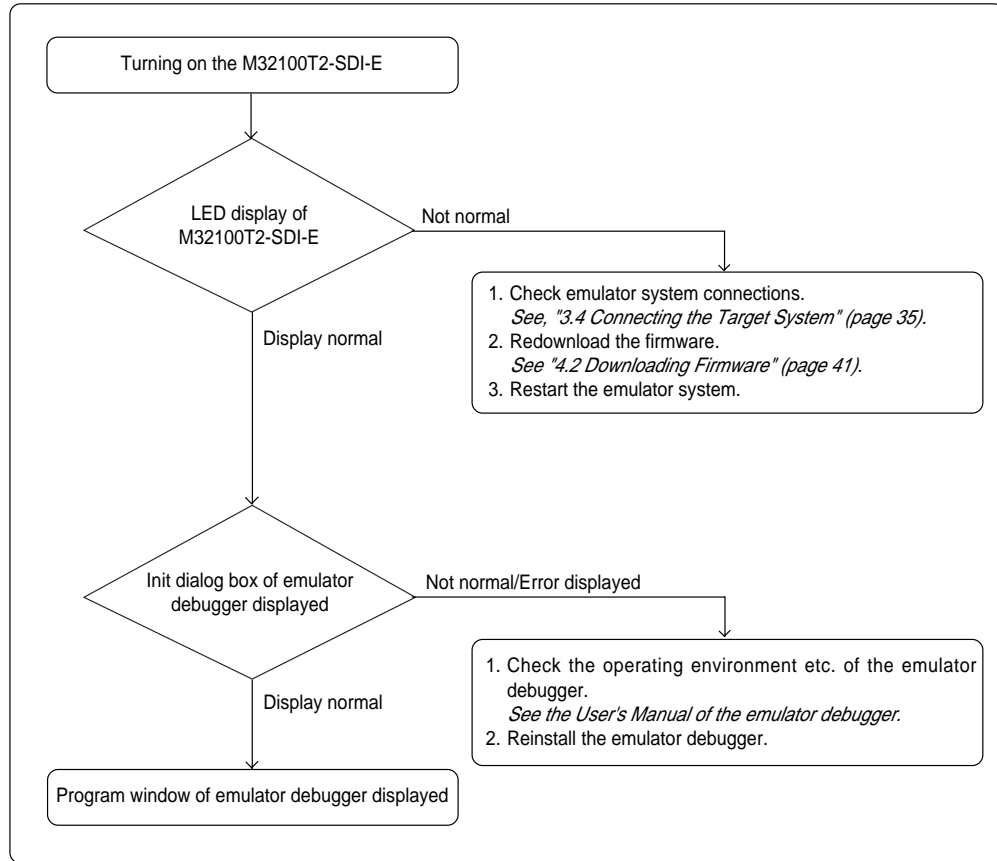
Turning on the M32100T2-SDI-E

LED display of M32100T2-SDI-E

Not normal

1. Check emulator system connections.
*See, "3.4 Connecting the Target System" (page 35).*
2. Redownload the firmware.
*See "4.2 Downloading Firmware" (page 41).*
3. Restart the emulator system.

Display normal

Init dialog box of emulator debugger displayed

Not normal/Error displayed

1. Check the operating environment etc. of the emulator debugger.
*See the User's Manual of the emulator debugger.*
2. Reinstall the emulator debugger.

Display normal

Program window of emulator debugger displayed